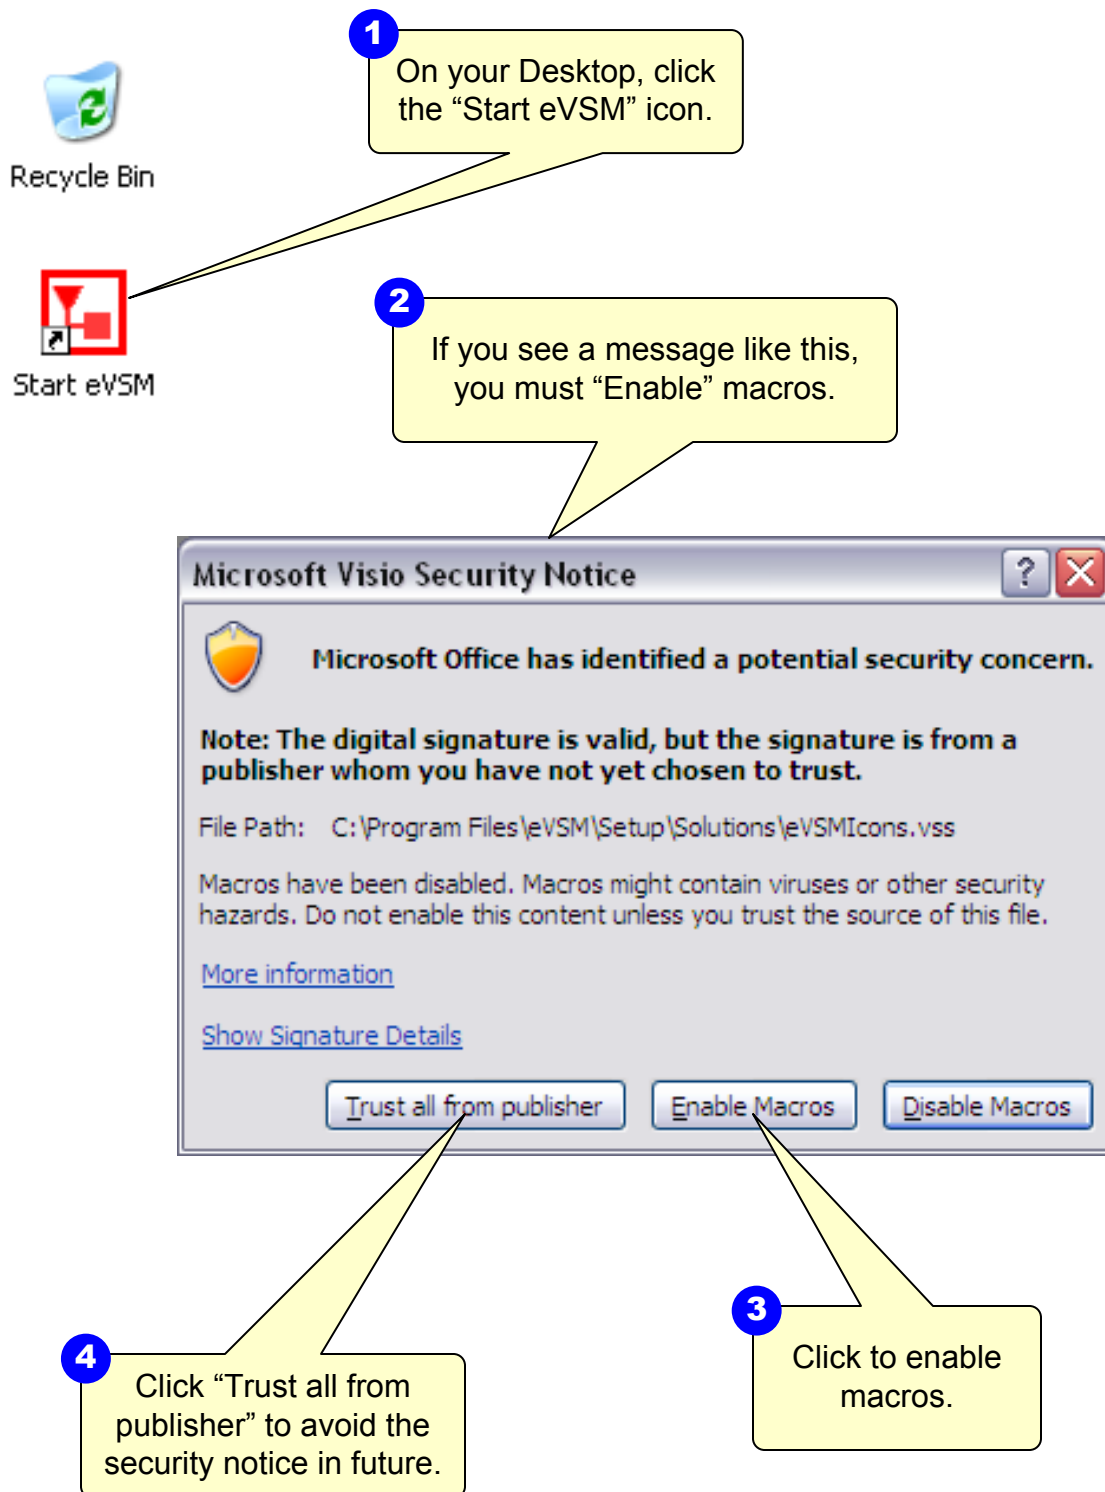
Recycle Bin

1
On your Desktop, click the “Start eVSM” icon.

Start eVSM

2
If you see a message like this, you must “Enable” macros.

Microsoft Visio Security Notice

?

Microsoft Office has identified a potential security concern.

Note: The digital signature is valid, but the signature is from a publisher whom you have not yet chosen to trust.

File Path: C:\Program Files\eVSM\Setup\Solutions\eVSMIcons.vss

Macros have been disabled. Macros might contain viruses or other security hazards. Do not enable this content unless you trust the source of this file.

More information

Show Signature Details

Trust all from publisher

Enable Macros

Disable Macros

3
Click to enable macros.

4
Click “Trust all from publisher” to avoid the security notice in future.